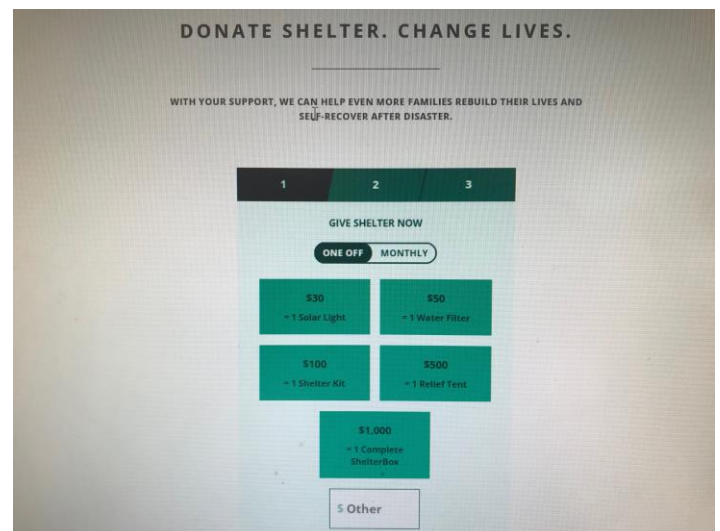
DONATE SHELTER. CHANGE LIVES.

WITH YOUR SUPPORT, WE CAN HELP EVEN MORE FAMILIES REBUILD THEIR LIVES AND SELF-RECOVER AFTER DISASTER.

1

2

3

GIVE SHELTER NOW

ONE OFF MONTHLY

$30
= 1 Solar Light

$50
= 1 Water Filter

$100
= 1 Shelter Kit

$500
= 1 Relief Tent

$1,000
= 1 Complete ShelterBox

$ Other